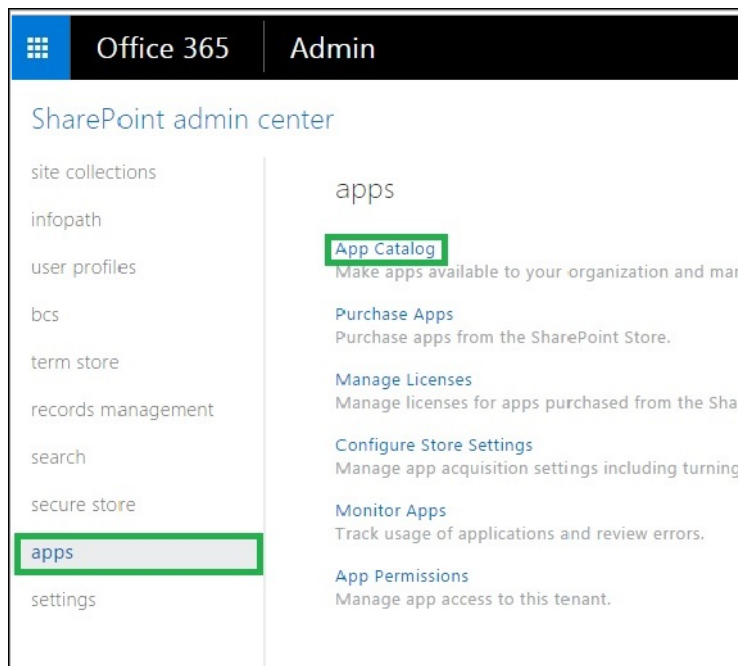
Office 365 Admin

SharePoint admin center

site collections

infopath

user profiles

bcs

term store

records management

search

secure store

apps

settings

apps

App Catalog
Make apps available to your organization and ma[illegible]

Purchase Apps
Purchase apps from the SharePoint Store.

Manage Licenses
Manage licenses for apps purchased from the Sha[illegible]

Configure Store Settings
Manage app acquisition settings including turnin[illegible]

Monitor Apps
Track usage of applications and review errors.

App Permissions
Manage app access to this tenant.